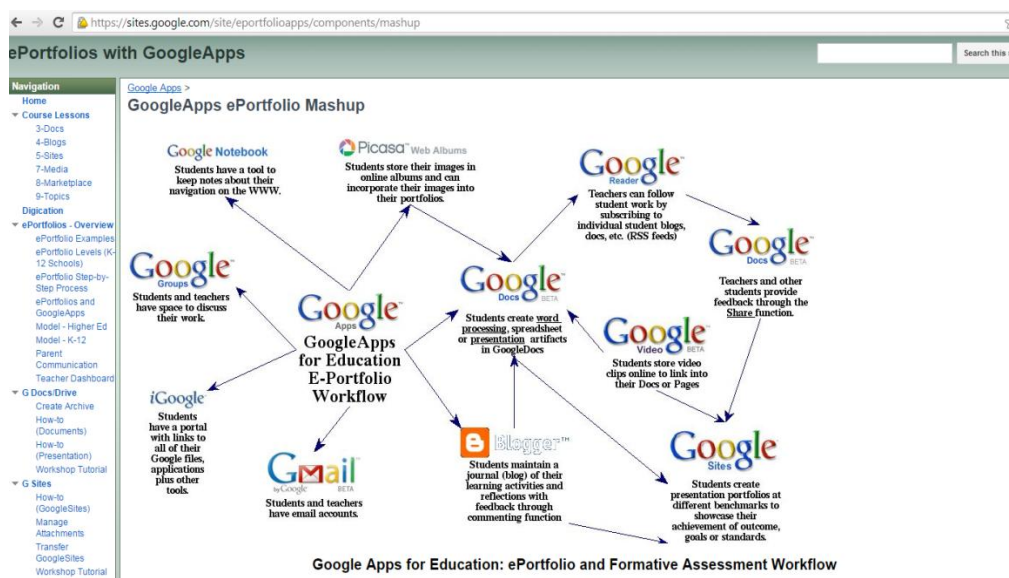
https://sites.google.com/site/eportfolioapps/components/mashup

ePortfolios with GoogleApps

Search this

Navigation
Home
Course Lessons
3-Docs
4-Blogs
5-Sites
7-Media
8-Marketplace
9-Topics
Digication
ePortfolios - Overview
ePortfolio Examples
ePortfolio Levels (K-12 Schools)
ePortfolio Step-by-Step Process
ePortfolios and GoogleApps
Model - Higher Ed
Model - K-12
Parent Communication
Teacher Dashboard
G Docs/Drive
Create Archive
How-to (Documents)
How-to (Presentation)
Workshop Tutorial
G Sites
How-to (GoogleSites)
Manage Attachments
Transfer GoogleSites
Workshop Tutorial

Google Apps >
GoogleApps ePortfolio Mashup

Google Notebook
Students have a tool to keep notes about their navigation on the WWW.

Picasa Web Albums
Students store their images in online albums and can incorporate their images into their portfolios.

Google Reader
Teachers can follow student work by subscribing to individual student blogs, docs, etc. (RSS feeds)

Google Docs BETA
Teachers and other students provide feedback through the Share function.

Google Groups
Students and teachers have space to discuss their work.

Google Apps
GoogleApps for Education E-Portfolio Workflow

Google Docs BETA
Students create word processing, spreadsheet or presentation artifacts in GoogleDocs

Google Video BETA
Students store video clips online to link into their Docs or Pages

iGoogle
Students have a portal with links to all of their Google files, applications plus other tools.

Gmail by Google BETA
Students and teachers have email accounts.

Blogger™
Students maintain a journal (blog) of their learning activities and reflections with feedback through commenting function

Google Sites
Students create presentation portfolios at different benchmarks to showcase their achievement of outcome, goals or standards.

Google Apps for Education: ePortfolio and Formative Assessment Workflow